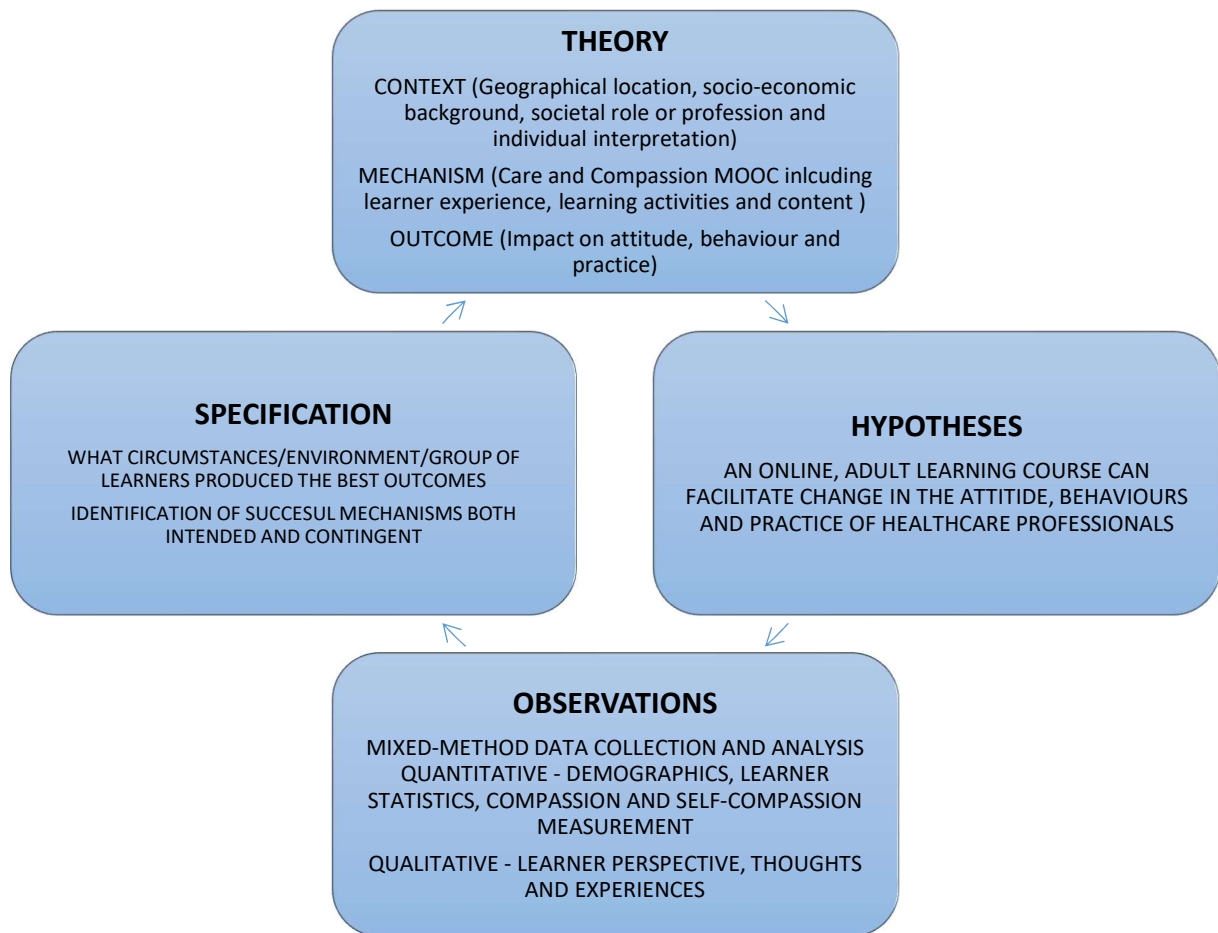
THEORY

CONTEXT (Geographical location, socio-economic background, societal role or profession and individual interpretation)

MECHANISM (Care and Compassion MOOC inlcuding learner experience, learning activities and content )

OUTCOME (Impact on attitude, behaviour and practice)

SPECIFICATION

WHAT CIRCUMSTANCES/ENVIRONMENT/GROUP OF LEARNERS PRODUCED THE BEST OUTCOMES

IDENTIFICATION OF SUCCESUL MECHANISMS BOTH INTENDED AND CONTINGENT

HYPOTHESES

AN ONLINE, ADULT LEARNING COURSE CAN FACILITATE CHANGE IN THE ATTITIDE, BEHAVIOURS AND PRACTICE OF HEALTHCARE PROFESSIONALS

OBSERVATIONS

MIXED-METHOD DATA COLLECTION AND ANALYSIS QUANTITATIVE - DEMOGRAPHICS, LEARNER STATISTICS, COMPASSION AND SELF-COMPASSION MEASUREMENT

QUALITATIVE - LEARNER PERSPECTIVE, THOUGHTS AND EXPERIENCES